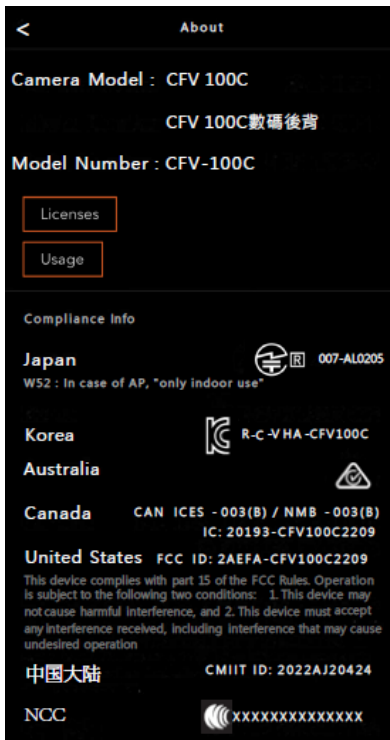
<

About

Camera Model : CFV 100C

CFV 100C數碼後背

Model Number : CFV-100C

Licenses

Usage

Compliance Info

Japan

R 007-AL0205

W52 : In case of AP, "only indoor use"

Korea

R-C-VHA-CFV100C

Australia

Canada

CAN ICES - 003(B) / NMB - 003(B)

IC: 20193-CFV100C2209

United States FCC ID: 2AEFA-CFV100C2209

This device complies with part 15 of the FCC Rules. Operation is subject to the following two conditions: 1. This device may not cause harmful interference, and 2. This device must accept any interference received, including interference that may cause undesired operation

中国大陆

CMIIT ID: 2022AJ20424

NCC

XXXXXXXXXXXXXX